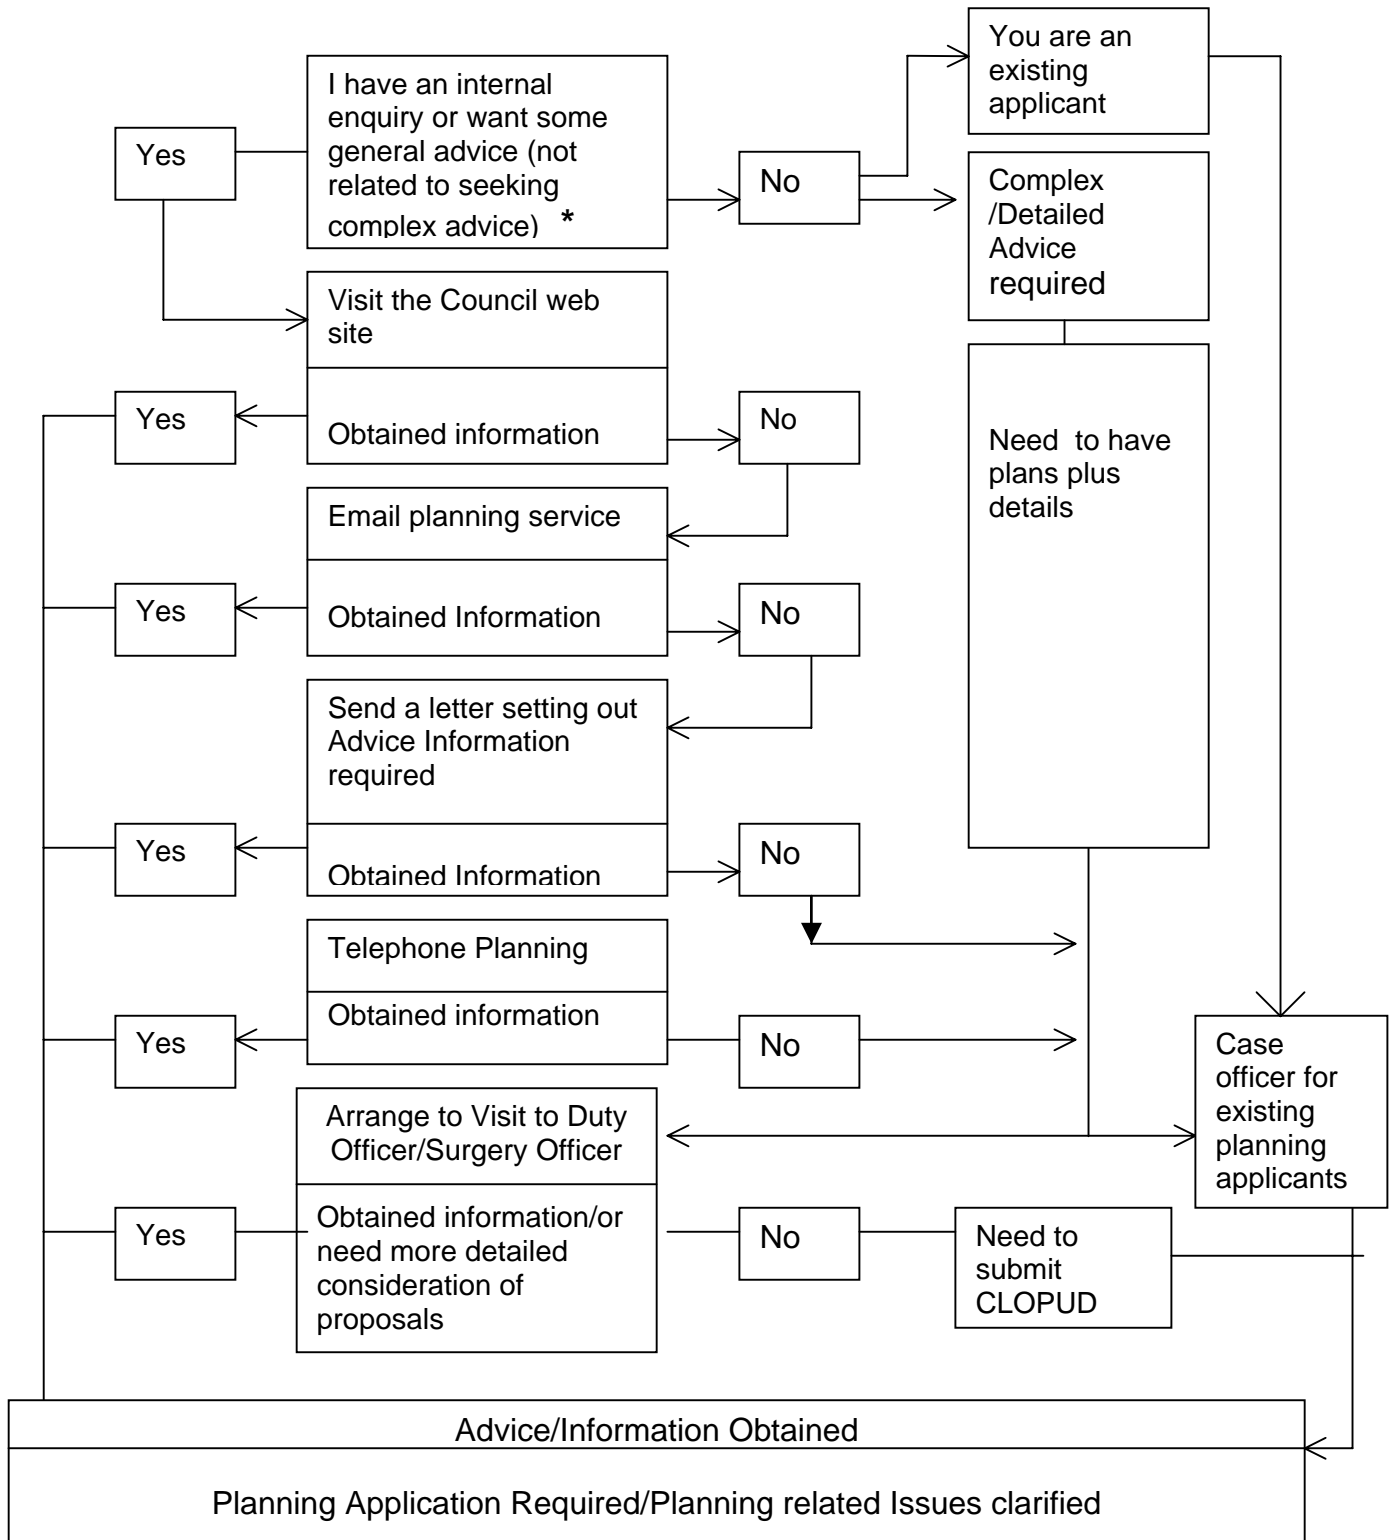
Yes

I have an internal enquiry or want some general advice (not related to seeking complex advice) *

No

You are an existing applicant

Complex /Detailed Advice required

Visit the Council web site

Yes

Obtained information

No

Need to have plans plus details

Email planning service

Yes

Obtained Information

No

Send a letter setting out Advice Information required

Yes

Obtained Information

No

Telephone Planning

Yes

Obtained information

No

Case officer for existing planning applicants

Arrange to Visit to Duty Officer/Surgery Officer

Yes

Obtained information/or need more detailed consideration of proposals

No

Need to submit CLOPUD

Advice/Information Obtained

Planning Application Required/Planning related Issues clarified